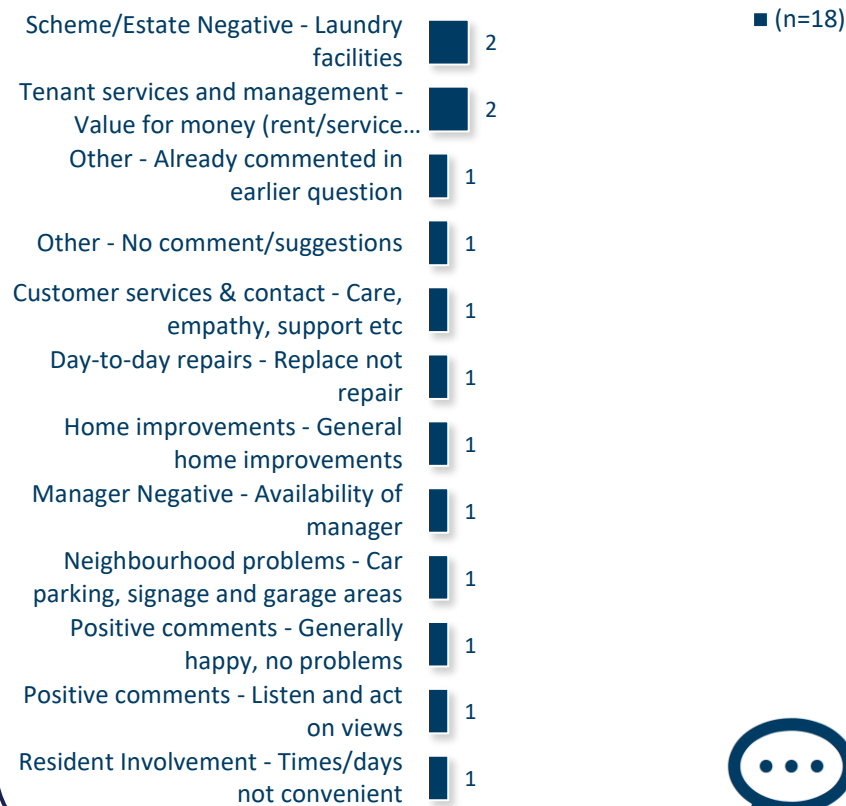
Scheme/Estate Negative - Laundry facilities 2

Tenant services and management - Value for money (rent/service… 2

Other - Already commented in earlier question 1

Other - No comment/suggestions 1

Customer services & contact - Care, empathy, support etc 1

Day-to-day repairs - Replace not repair 1

Home improvements - General home improvements 1

Manager Negative - Availability of manager 1

Neighbourhood problems - Car parking, signage and garage areas 1

Positive comments - Generally happy, no problems 1

Positive comments - Listen and act on views 1

Resident Involvement - Times/days not convenient 1

(n=18)